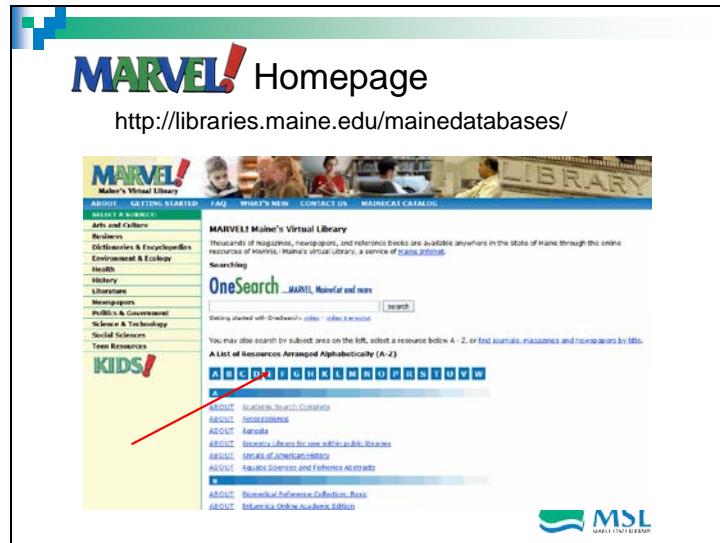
MARVEL! Homepage

http://libraries.maine.edu/mainedatabases/

MARVEL! Maine's Virtual Library

LIBRARY

ABOUT GETTING STARTED FAQ WHAT'S NEW CONTACT US MAINECAT CATALOG

SELECT A SUBJECT:
Arts and Culture
Business
Dictionaries & Encyclopedias
Environment & Ecology
Health
History
Literature
Newspapers
Politics & Government
Science & Technology
Social Sciences
Teen Resources

KIDS!

MARVEL! Maine's Virtual Library

Thousands of magazines, newspapers, and reference books are available anywhere in the state of Maine through the online resources of MARVEL! Maine's virtual library, a service of Maine InfoNet.

Searching

OneSearch ... MARVEL, MaineCat and more

search

Getting started with OneSearch: video - video transcript

You may also search by subject area on the left, select a resource below A - Z, or find journals, magazines and newspapers by title.

A List of Resources Arranged Alphabetically (A-Z)

A B C D E F G H K L M N O P R S T U V W

A

ABOUT Academic Search Complete
ABOUT Accessible Archives
ABOUT Agricola
ABOUT Ancestry Library for use within public libraries
ABOUT Annals of American History
ABOUT Aquatic Sciences and Fisheries Abstracts

B

ABOUT Biomedical Reference Collection: Basic
ABOUT Britannica Online Academic Edition

MSL
MAINE STATE LIBRARY